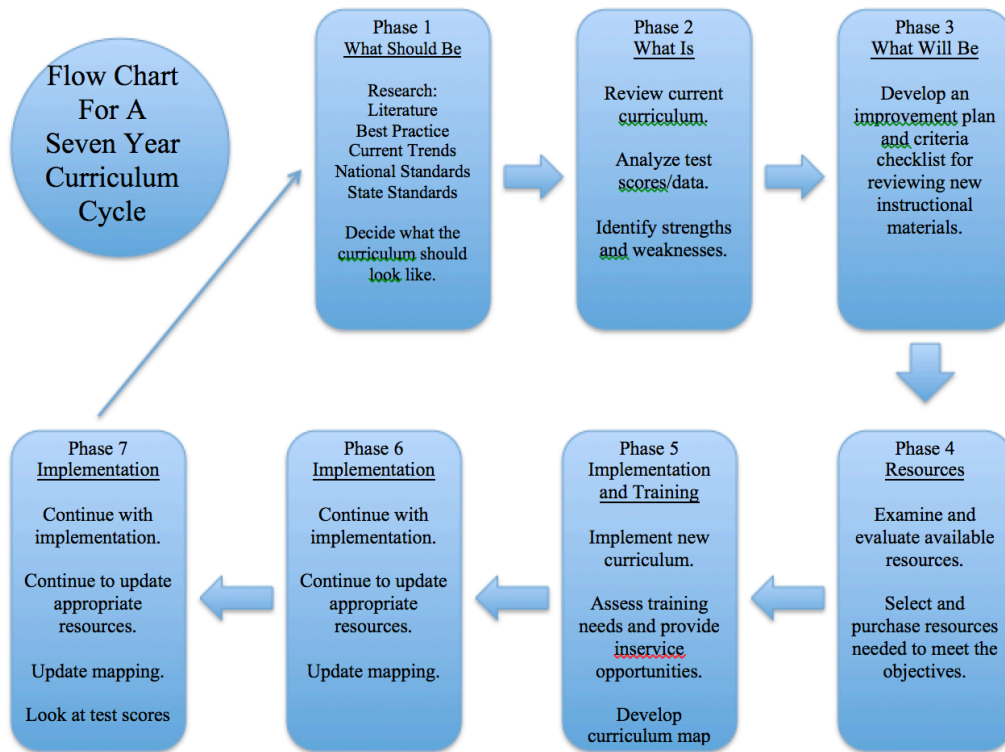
Flow Chart For A Seven Year Curriculum Cycle

Phase 1
What Should Be

Research:
Literature
Best Practice
Current Trends
National Standards
State Standards

Decide what the curriculum should look like.

Phase 2
What Is

Review current curriculum.

Analyze test scores/data.

Identify strengths and weaknesses.

Phase 3
What Will Be

Develop an improvement plan and criteria checklist for reviewing new instructional materials.

Phase 4
Resources

Examine and evaluate available resources.

Select and purchase resources needed to meet the objectives.

Phase 5
Implementation and Training

Implement new curriculum.

Assess training needs and provide inservice opportunities.

Develop curriculum map

Phase 6
Implementation

Continue with implementation.

Continue to update appropriate resources.

Update mapping.

Phase 7
Implementation

Continue with implementation.

Continue to update appropriate resources.

Update mapping.

Look at test scores